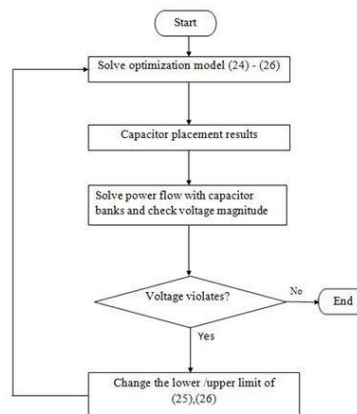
Start

Solve optimization model (24) - (26)

Capacitor placement results

Solve power flow with capacitor banks and check voltage magnitude

Voltage violates?

No

End

Yes

Change the lower /upper limit of (25),(26)